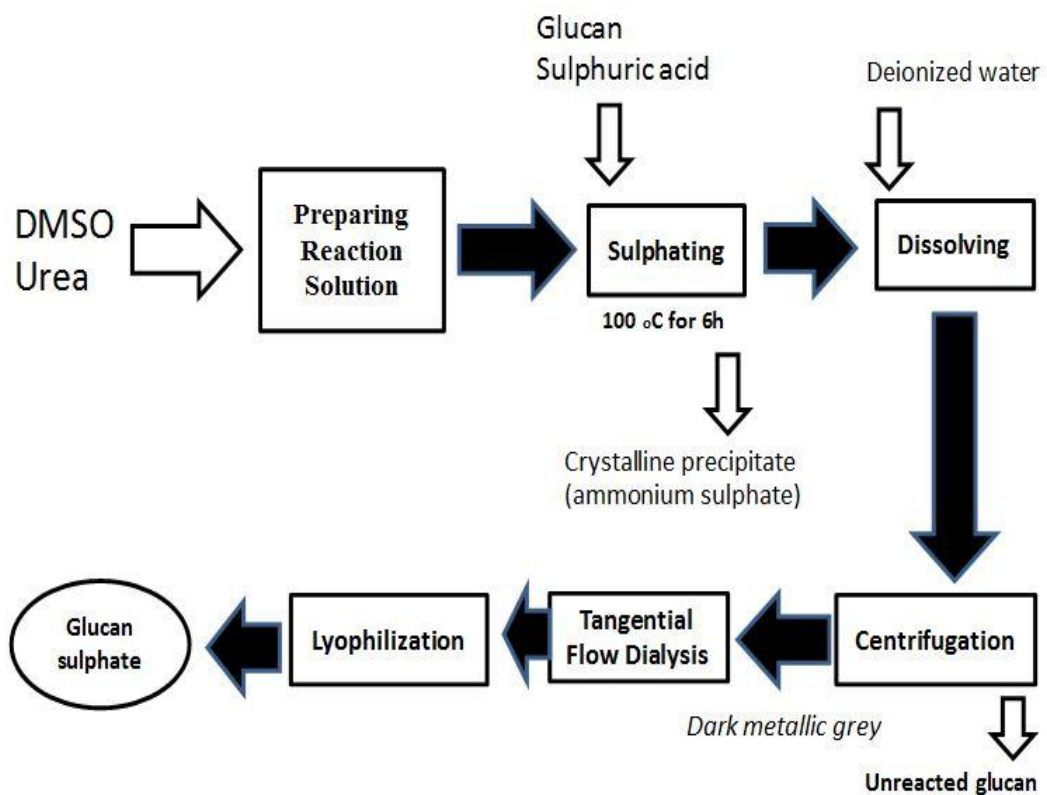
Glucan
Sulphuric acid

Deionized water

DMSO
Urea

Preparing Reaction Solution

Sulphating

100 $_{o}$C for 6h

Dissolving

Crystalline precipitate (ammonium sulphate)

Glucan sulphate

Lyophilization

Tangential Flow Dialysis

Centrifugation

Dark metallic grey

Unreacted glucan